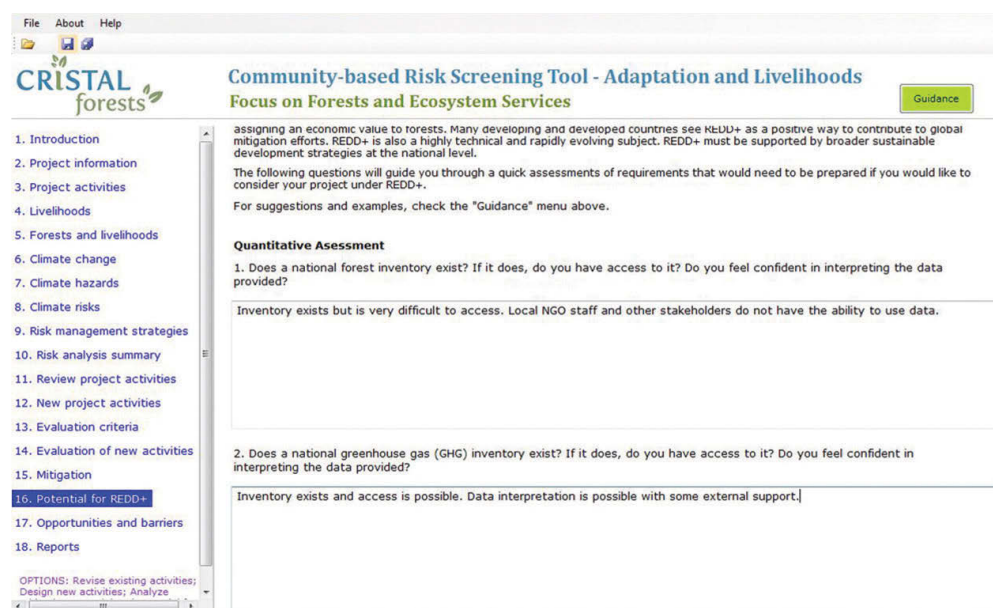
File About Help

CRISTAL forests

Community-based Risk Screening Tool - Adaptation and Livelihoods
Focus on Forests and Ecosystem Services

Guidance

1. Introduction
2. Project information
3. Project activities
4. Livelihoods
5. Forests and livelihoods
6. Climate change
7. Climate hazards
8. Climate risks
9. Risk management strategies
10. Risk analysis summary
11. Review project activities
12. New project activities
13. Evaluation criteria
14. Evaluation of new activities
15. Mitigation
16. Potential for REDD+
17. Opportunities and barriers
18. Reports

OPTIONS: Revise existing activities; Design new activities; Analyze

assigning an economic value to forests. Many developing and developed countries see REDD+ as a positive way to contribute to global mitigation efforts. REDD+ is also a highly technical and rapidly evolving subject. REDD+ must be supported by broader sustainable development strategies at the national level.

The following questions will guide you through a quick assessments of requirements that would need to be prepared if you would like to consider your project under REDD+.

For suggestions and examples, check the "Guidance" menu above.

Quantitative Asessment

1. Does a national forest inventory exist? If it does, do you have access to it? Do you feel confident in interpreting the data provided?

Inventory exists but is very difficult to access. Local NGO staff and other stakeholders do not have the ability to use data.

2. Does a national greenhouse gas (GHG) inventory exist? If it does, do you have access to it? Do you feel confident in interpreting the data provided?

Inventory exists and access is possible. Data interpretation is possible with some external support.